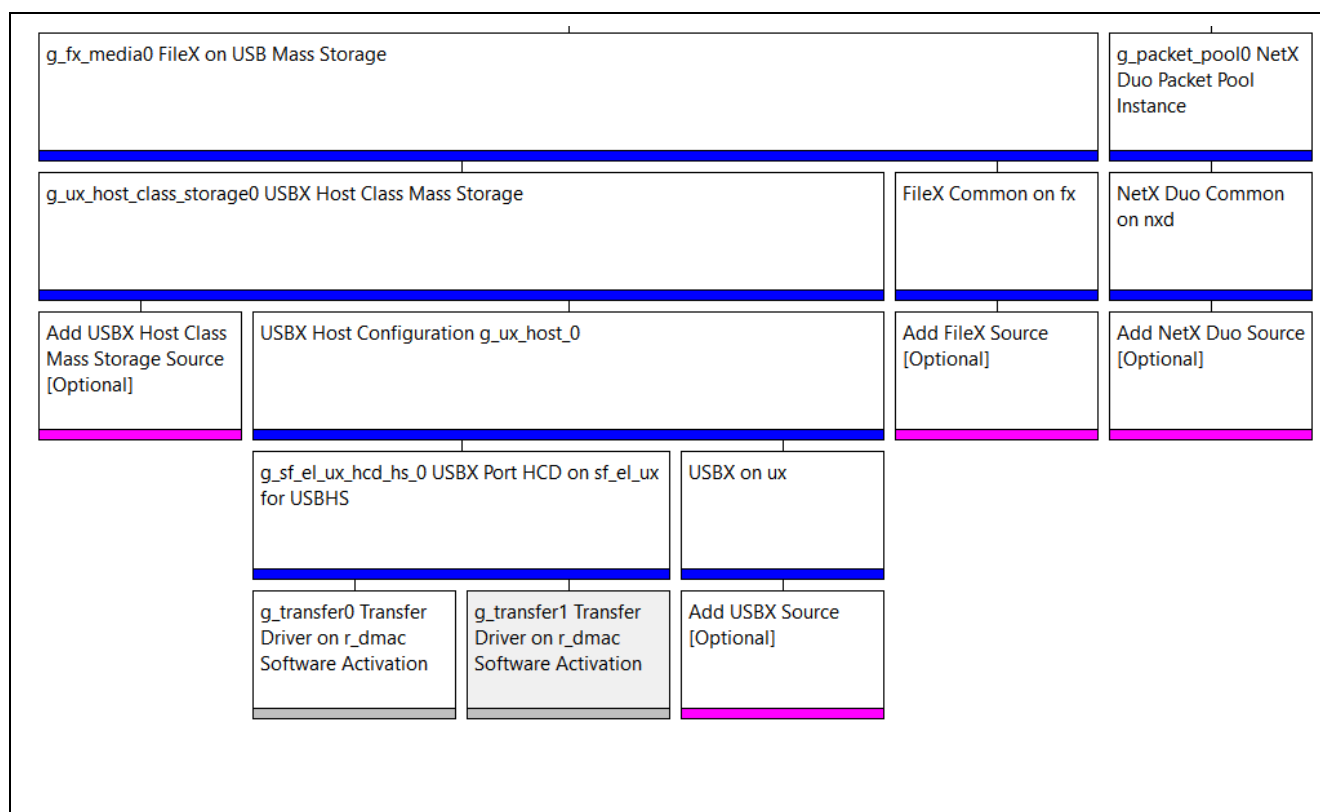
g_fx_media0 FileX on USB Mass Storage

g_packet_pool0 NetX Duo Packet Pool Instance

g_ux_host_class_storage0 USBX Host Class Mass Storage

FileX Common on fx

NetX Duo Common on nxd

Add USBX Host Class Mass Storage Source [Optional]

USBX Host Configuration g_ux_host_0

Add FileX Source [Optional]

Add NetX Duo Source [Optional]

g_sf_el_ux_hcd_hs_0 USBX Port HCD on sf_el_ux for USBHS

USBX on ux

g_transfer0 Transfer Driver on r_dmac Software Activation

g_transfer1 Transfer Driver on r_dmac Software Activation

Add USBX Source [Optional]